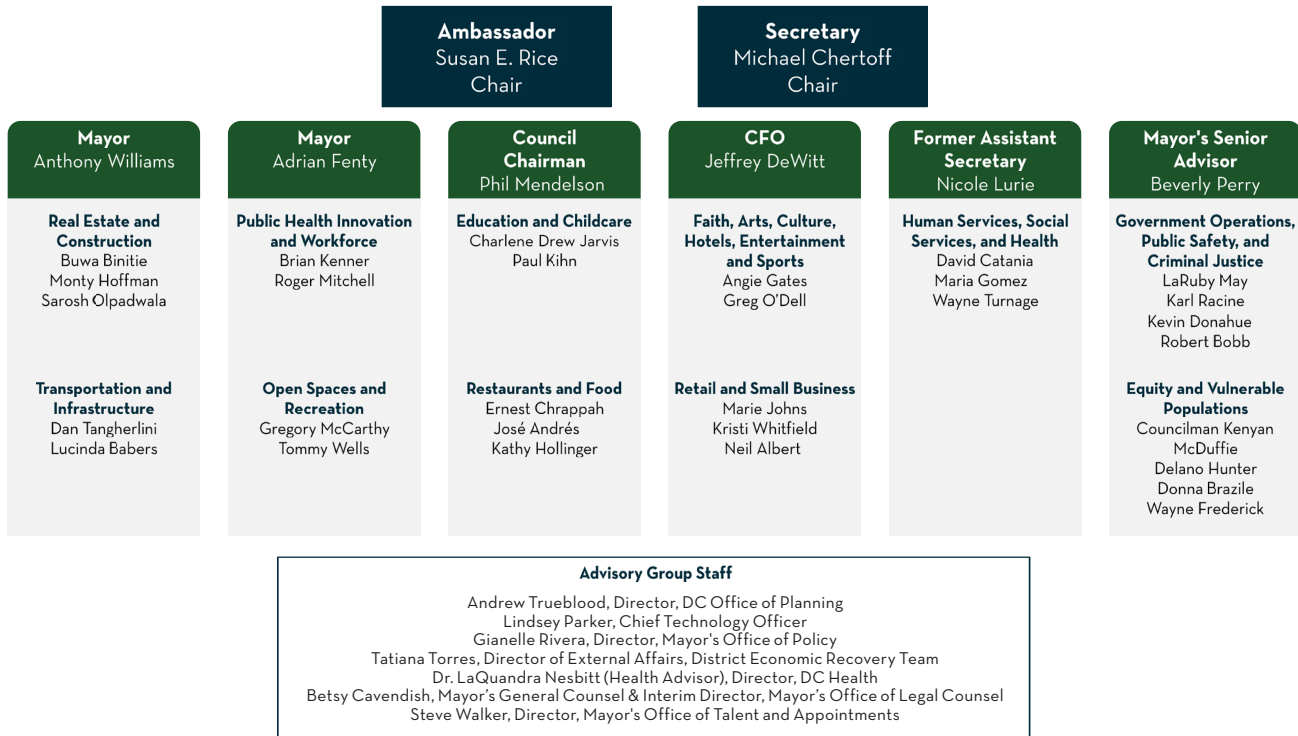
**Ambassador**
Susan E. Rice
Chair

**Secretary**
Michael Chertoff
Chair

**Mayor**
Anthony Williams

**Real Estate and Construction**
Buwa Binitie
Monty Hoffman
Sarosh Olpadwala

**Transportation and Infrastructure**
Dan Tangherlini
Lucinda Babers

**Mayor**
Adrian Fenty

**Public Health Innovation and Workforce**
Brian Kenner
Roger Mitchell

**Open Spaces and Recreation**
Gregory McCarthy
Tommy Wells

**Council Chairman**
Phil Mendelson

**Education and Childcare**
Charlene Drew Jarvis
Paul Kihn

**Restaurants and Food**
Ernest Chrappah
José Andrés
Kathy Hollinger

**CFO**
Jeffrey DeWitt

**Faith, Arts, Culture, Hotels, Entertainment and Sports**
Angie Gates
Greg O'Dell

**Retail and Small Business**
Marie Johns
Kristi Whitfield
Neil Albert

**Former Assistant Secretary**
Nicole Lurie

**Human Services, Social Services, and Health**
David Catania
Maria Gomez
Wayne Turnage

**Mayor's Senior Advisor**
Beverly Perry

**Government Operations, Public Safety, and Criminal Justice**
LaRuby May
Karl Racine
Kevin Donahue
Robert Bobb

**Equity and Vulnerable Populations**
Councilman Kenyan McDuffie
Delano Hunter
Donna Brazile
Wayne Frederick

**Advisory Group Staff**
Andrew Trueblood, Director, DC Office of Planning
Lindsey Parker, Chief Technology Officer
Gianelle Rivera, Director, Mayor's Office of Policy
Tatiana Torres, Director of External Affairs, District Economic Recovery Team
Dr. LaQuandra Nesbitt (Health Advisor), Director, DC Health
Betsy Cavendish, Mayor's General Counsel & Interim Director, Mayor's Office of Legal Counsel
Steve Walker, Director, Mayor's Office of Talent and Appointments